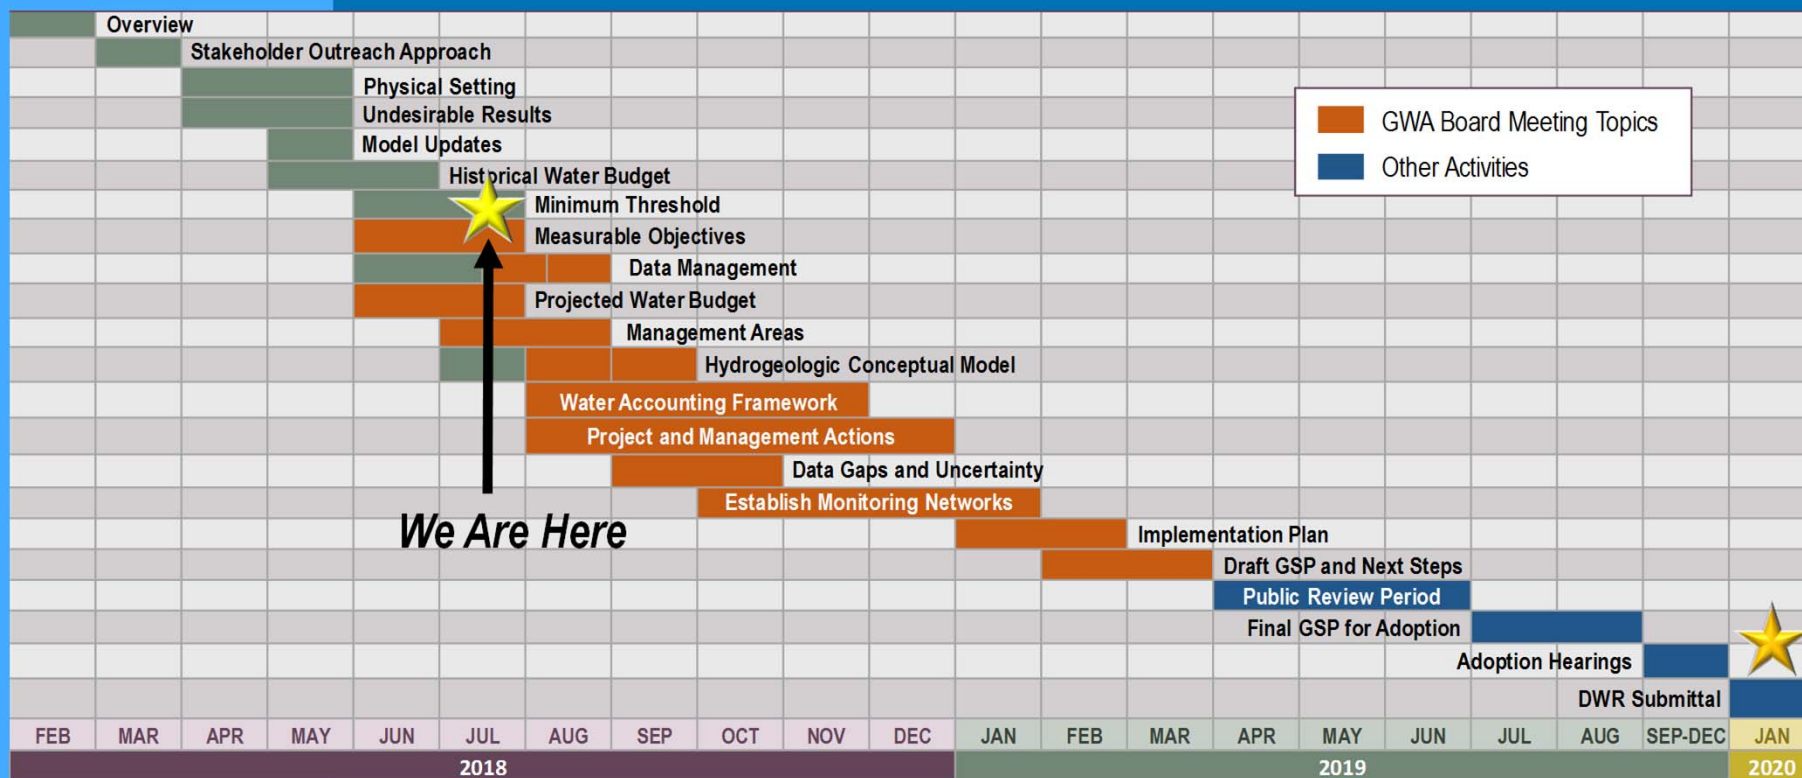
Overview
Stakeholder Outreach Approach
Physical Setting
Undesirable Results
Model Updates
Historical Water Budget
Minimum Threshold
Measurable Objectives
Data Management
Projected Water Budget
Management Areas
Hydrogeologic Conceptual Model
Water Accounting Framework
Project and Management Actions
Data Gaps and Uncertainty
Establish Monitoring Networks
Implementation Plan
Draft GSP and Next Steps
Public Review Period
Final GSP for Adoption
Adoption Hearings
DWR Submittal

GWA Board Meeting Topics
Other Activities

We Are Here

| FEB | MAR | APR | MAY | JUN | JUL | AUG | SEP | OCT | NOV | DEC | JAN | FEB | MAR | APR | MAY | JUN | JUL | AUG | SEP-DEC | JAN |
|---|---|---|---|---|---|---|---|---|---|---|---|---|---|---|---|---|---|---|---|---|

2018
2019
2020